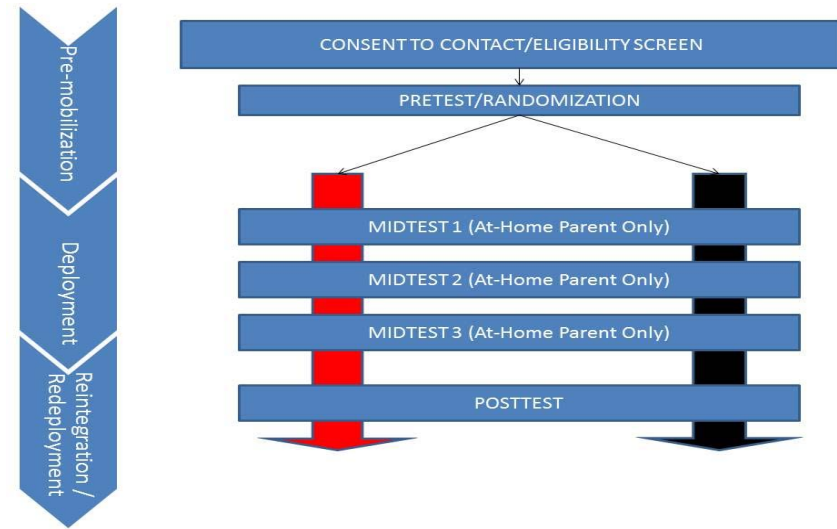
Pre-mobilization

Deployment

Reintegration / Redeployment

CONSENT TO CONTACT/ELIGIBILITY SCREEN

PRETEST/RANDOMIZATION

MIDTEST 1 (At-Home Parent Only)

MIDTEST 2 (At-Home Parent Only)

MIDTEST 3 (At-Home Parent Only)

POSTTEST